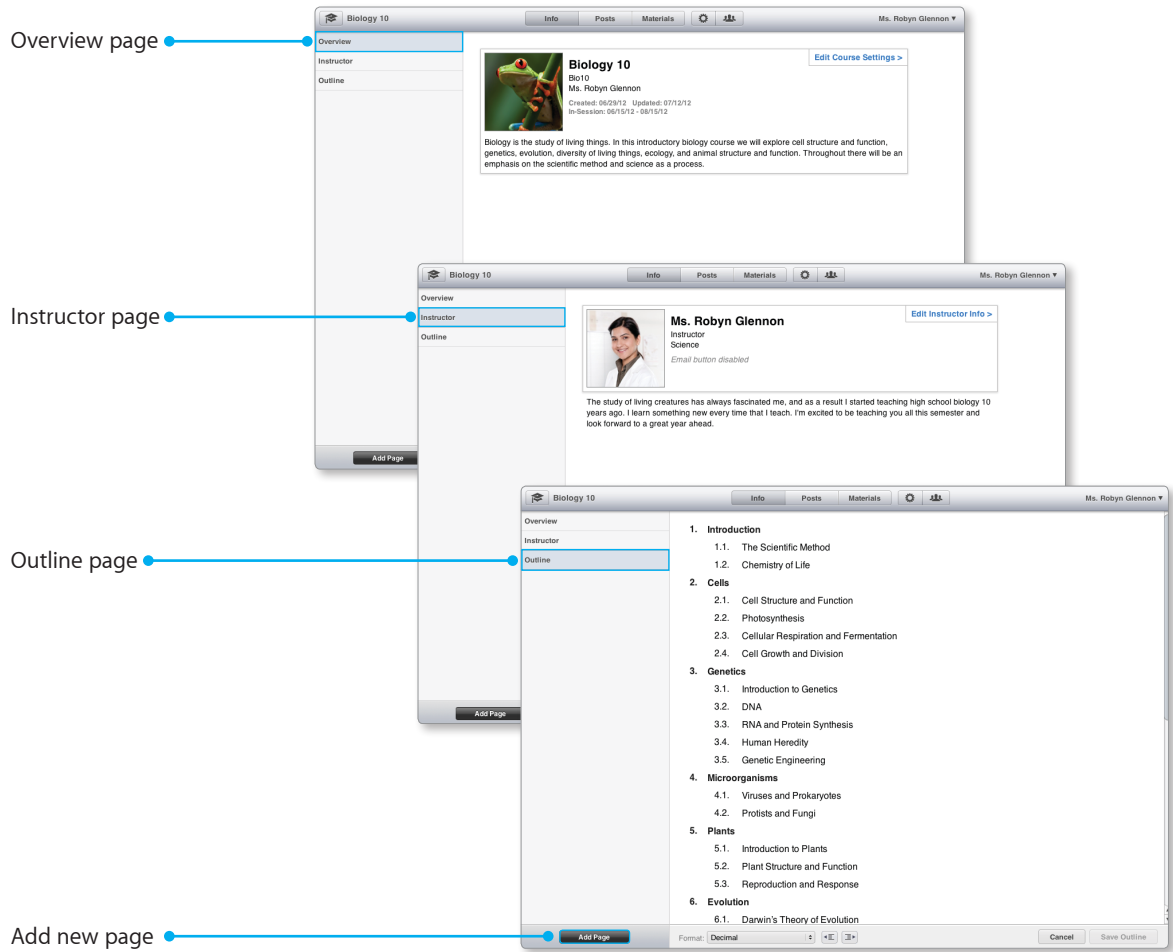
Overview page

Biology 10
Info Posts Materials
Ms. Robyn Glennon ▾

Overview
Instructor
Outline

Biology 10
Bio10
Ms. Robyn Glennon
Created: 06/29/12 Updated: 07/12/12
In-Session: 06/15/12 - 08/15/12

Edit Course Settings >

Biology is the study of living things. In this introductory biology course we will explore cell structure and function, genetics, evolution, diversity of living things, ecology, and animal structure and function. Throughout there will be an emphasis on the scientific method and science as a process.

Add Page

Instructor page

Biology 10
Info Posts Materials
Ms. Robyn Glennon ▾

Overview
Instructor
Outline

Ms. Robyn Glennon
Instructor
Science
Email button disabled

Edit Instructor Info >

The study of living creatures has always fascinated me, and as a result I started teaching high school biology 10 years ago. I learn something new every time that I teach. I'm excited to be teaching you all this semester and look forward to a great year ahead.

Add Page

Outline page

Biology 10
Info Posts Materials
Ms. Robyn Glennon ▾

Overview
Instructor
Outline

1. Introduction
1.1. The Scientific Method
1.2. Chemistry of Life
2. Cells
2.1. Cell Structure and Function
2.2. Photosynthesis
2.3. Cellular Respiration and Fermentation
2.4. Cell Growth and Division
3. Genetics
3.1. Introduction to Genetics
3.2. DNA
3.3. RNA and Protein Synthesis
3.4. Human Heredity
3.5. Genetic Engineering
4. Microorganisms
4.1. Viruses and Prokaryotes
4.2. Protists and Fungi
5. Plants
5.1. Introduction to Plants
5.2. Plant Structure and Function
5.3. Reproduction and Response
6. Evolution
6.1. Darwin's Theory of Evolution

Add new page

Add Page
Format: Decimal
Cancel
Save Outline